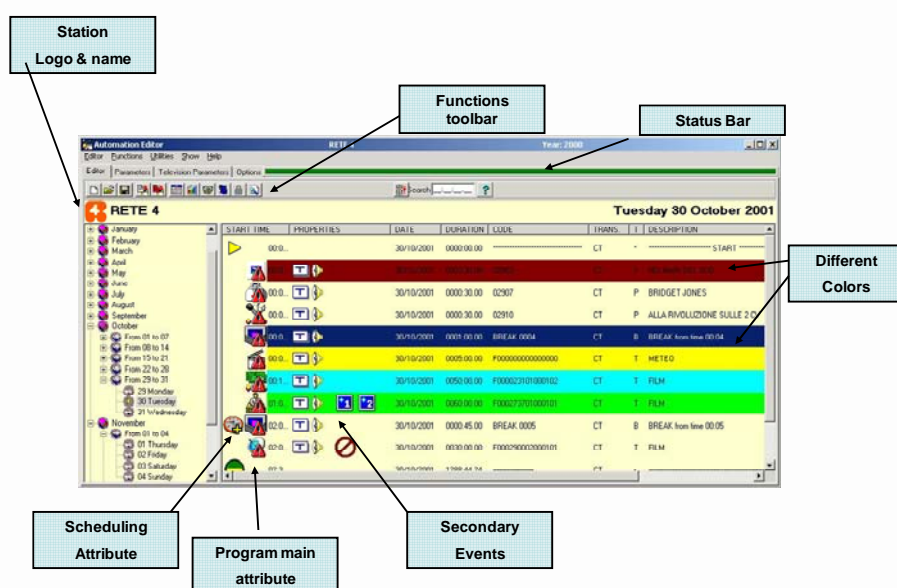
Station

Logo & name

Functions toolbar

Status Bar

Automation Editor

RETE 4

Year: 2000

Editor Functions Utilities Show Help

Editor | Parameters | Television Parameters | Options

Search

RETE 4

Tuesday 30 October 2001

January
February
March
April
May
June
July
August
September
October
From 01 to 07
From 08 to 14
From 15 to 21
From 22 to 28
From 29 to 31
29 Monday
30 Tuesday
31 Wednesday
November
From 01 to 04
01 Thursday
02 Friday
03 Saturday
04 Sunday

| START TIME | PROPERTIES | DATE | DURATION | CODE | TRANS. | T | DESCRIPTION |
|---|---|---|---|---|---|---|---|
| 00:0... | | 30/10/2001 | 0000:00:00 | ------------------------ | CT | - | ----------- START ----------- |
| 00:0... | T | 30/10/2001 | 0000:30:00 | 02902 | CT | T | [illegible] |
| 00:0... | T | 30/10/2001 | 0000:30:00 | 02907 | CT | P | BRIDGET JONES |
| 00:0... | T | 30/10/2001 | 0000:30:00 | 02910 | CT | P | ALLA RIVOLUZIONE SULLE 2 C |
| 00:0... | T | 30/10/2001 | 0001:00:00 | BREAK 0004 | CT | B | BREAK from time 00:04 |
| 00:0... | T | 30/10/2001 | 0005:00:00 | F000000000000000 | CT | T | METEO |
| 00:1... | T | 30/10/2001 | 0050:00:00 | F000023101000102 | CT | T | FILM |
| 01:0... | T | 30/10/2001 | 0060:00:00 | F000023701000101 | CT | T | FILM |
| 02:0... | T | 30/10/2001 | 0000:45:00 | BREAK 0005 | CT | B | BREAK from time 00:05 |
| 02:0... | T | 30/10/2001 | 0030:00:00 | F000290002000101 | CT | T | FILM |
| 02:3... | | 30/10/2001 | 1299:44:24 | ------------------------ | CT | | |

Different Colors

Scheduling Attribute

Program main attribute

Secondary Events